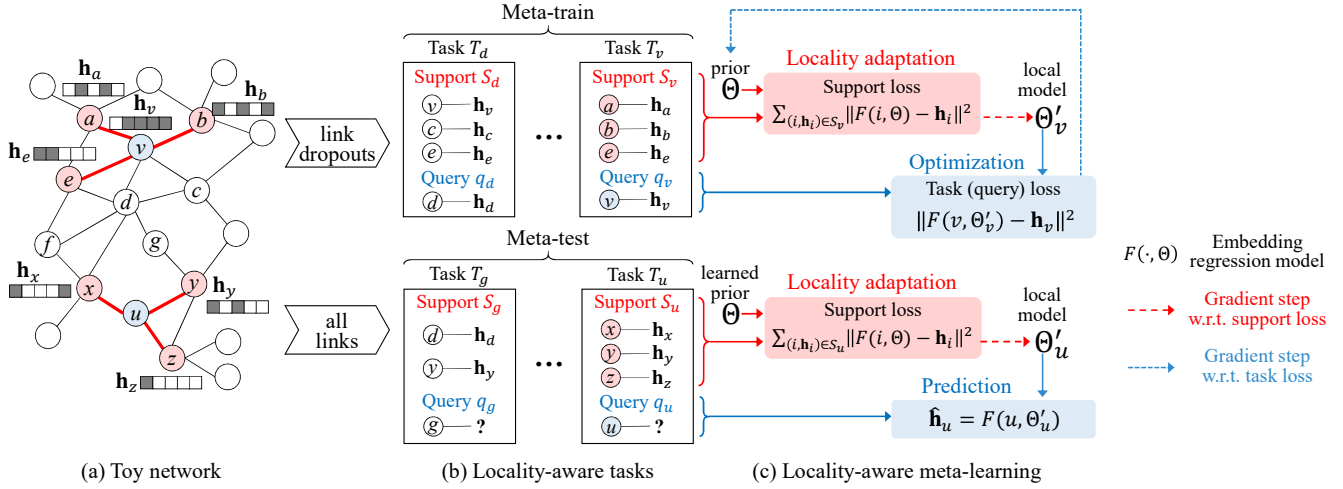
$\mathbf{h}_a$
$\mathbf{h}_v$
$\mathbf{h}_b$
$\mathbf{h}_e$
$a$ $b$ $v$ $e$ $c$ $d$ $f$ $g$ $x$ $y$ $u$ $z$
$\mathbf{h}_x$
$\mathbf{h}_y$
$\mathbf{h}_z$

link dropouts

all links

Meta-train

Task $T_d$

Support $S_d$
$v$ — $\mathbf{h}_v$
$c$ — $\mathbf{h}_c$
$e$ — $\mathbf{h}_e$
Query $q_d$
$d$ — $\mathbf{h}_d$

Task $T_v$

Support $S_v$
$a$ — $\mathbf{h}_a$
$b$ — $\mathbf{h}_b$
$e$ — $\mathbf{h}_e$
Query $q_v$
$v$ — $\mathbf{h}_v$

Meta-test

Task $T_g$

Support $S_g$
$d$ — $\mathbf{h}_d$
$y$ — $\mathbf{h}_y$
Query $q_g$
$g$ — ?

Task $T_u$

Support $S_u$
$x$ — $\mathbf{h}_x$
$y$ — $\mathbf{h}_y$
$z$ — $\mathbf{h}_z$
Query $q_u$
$u$ — ?

prior
$\Theta$

Locality adaptation
Support loss
$\sum_{(i,\mathbf{h}_i)\in S_v} \|F(i,\Theta)-\mathbf{h}_i\|^2$

local model
$\Theta'_v$

Optimization
Task (query) loss
$\|F(v,\Theta'_v)-\mathbf{h}_v\|^2$

learned prior
$\Theta$

Locality adaptation
Support loss
$\sum_{(i,\mathbf{h}_i)\in S_u} \|F(i,\Theta)-\mathbf{h}_i\|^2$

local model
$\Theta'_u$

Prediction
$\hat{\mathbf{h}}_u = F(u,\Theta'_u)$

$F(\cdot,\Theta)$ Embedding regression model

Gradient step w.r.t. support loss

Gradient step w.r.t. task loss

(a) Toy network

(b) Locality-aware tasks

(c) Locality-aware meta-learning